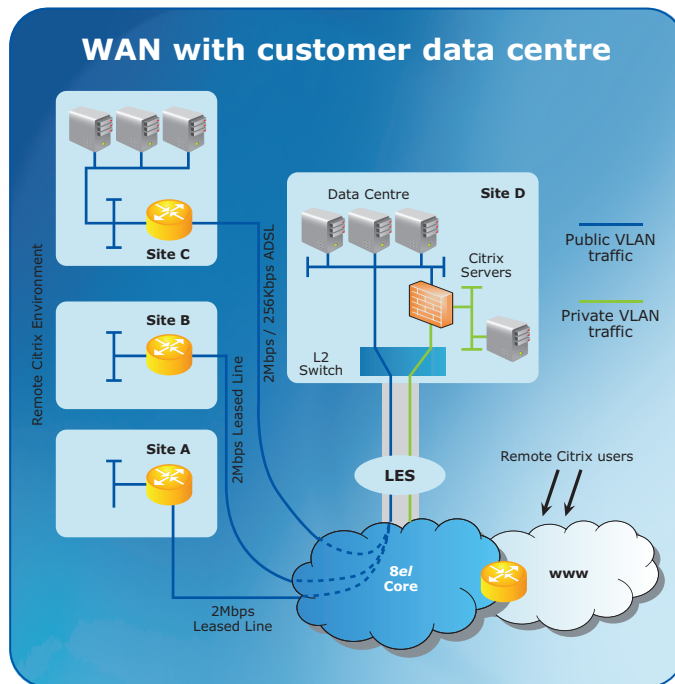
WAN with customer data centre

Remote Citrix Environment

Site C

Site B

Site A

2Mbps / 256Kbps ADSL

2Mbps Leased Line

2Mbps Leased Line

Data Centre

Site D

Citrix Servers

L2 Switch

Public VLAN traffic

Private VLAN traffic

LES

Remote Citrix users

8el Core

www